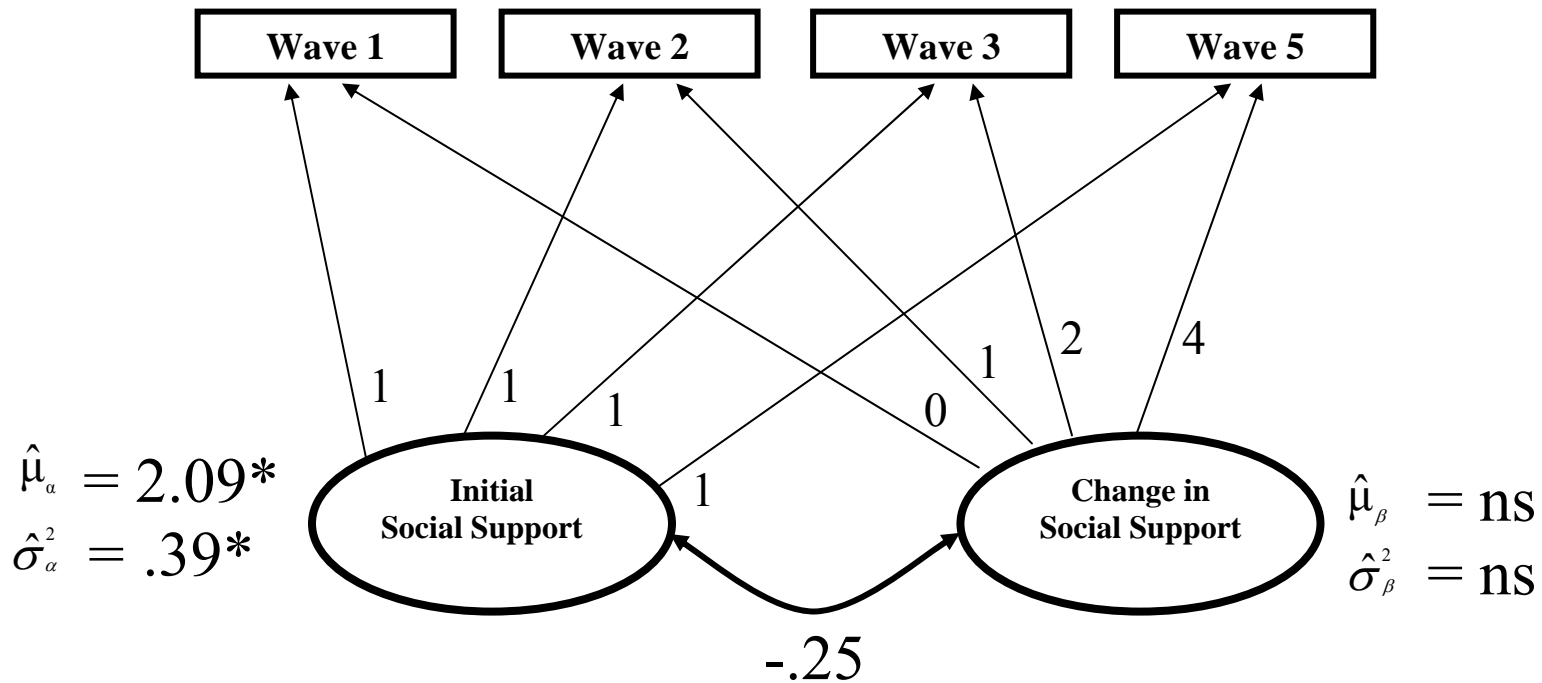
Wave 1

Wave 2

Wave 3

Wave 5

1

1

1

1

0

1

2

4

$\hat{\mu}_{\alpha} = 2.09*$

$\hat{\sigma}^2_{\alpha} = .39*$

Initial Social Support

Change in Social Support

$\hat{\mu}_{\beta} = \text{ns}$

$\hat{\sigma}^2_{\beta} = \text{ns}$

-.25